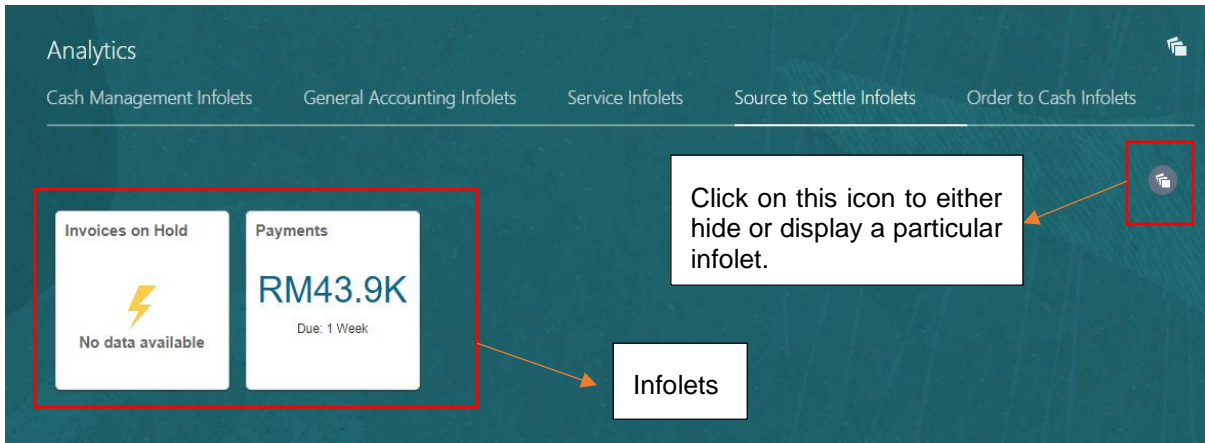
Analytics

Cash Management Infolets General Accounting Infolets Service Infolets Source to Settle Infolets Order to Cash Infolets

Click on this icon to either hide or display a particular infolet.

Invoices on Hold

No data available

Payments

RM43.9K

Due: 1 Week

Infolets